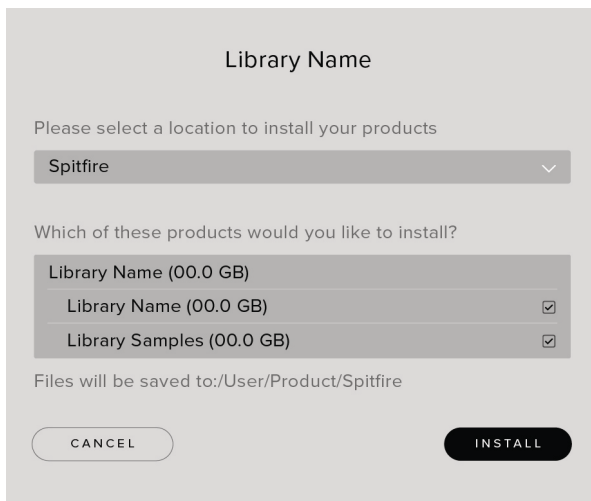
Library Name

Please select a location to install your products

Spitfire

Which of these products would you like to install?

Library Name (00.0 GB)

Library Name (00.0 GB)

Library Samples (00.0 GB)

Files will be saved to:/User/Product/Spitfire

CANCEL

INSTALL